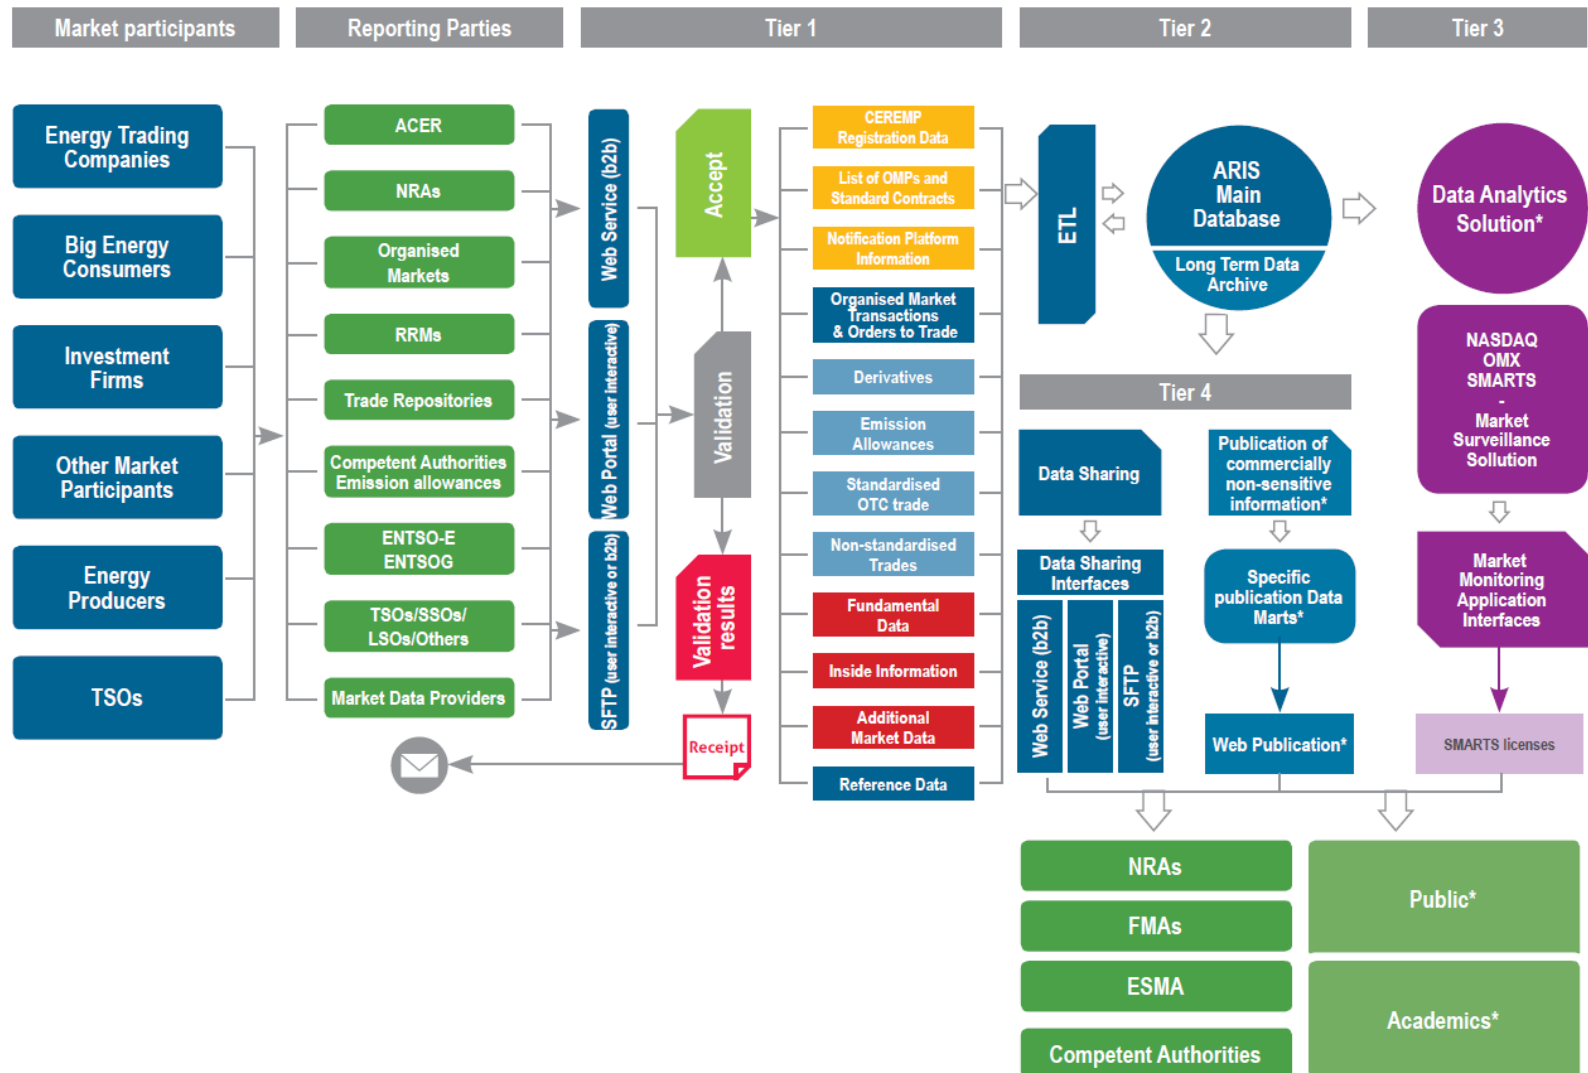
Market participants

Reporting Parties

Tier 1

Tier 2

Tier 3

Energy Trading Companies

Big Energy Consumers

Investment Firms

Other Market Participants

Energy Producers

TSOs

ACER

NRAs

Organised Markets

RRMs

Trade Repositories

Competent Authorities Emission allowances

ENTSO-E ENTSOG

TSOs/SSOs/ LSOs/Others

Market Data Providers

Web Service (b2b)

Web Portal (user interactive)

SFTP (user interactive or b2b)

Accept

Validation

Validation results

Receipt

CEREMP Registration Data

List of OMPs and Standard Contracts

Notification Platform Information

Organised Market Transactions & Orders to Trade

Derivatives

Emission Allowances

Standardised OTC trade

Non-standardised Trades

Fundamental Data

Inside Information

Additional Market Data

Reference Data

ETL

ARIS Main Database

Long Term Data Archive

Data Analytics Solution*

NASDAQ OMX SMARTS - Market Surveillance Solution

Tier 4

Data Sharing

Publication of commercially non-sensitive information*

Data Sharing Interfaces

Web Service (b2b)

Web Portal (user interactive)

SFTP (user interactive or b2b)

Specific publication Data Marts*

Web Publication*

Market Monitoring Application Interfaces

SMARTS licenses

NRAs

FMAs

ESMA

Competent Authorities

Public*

Academics*